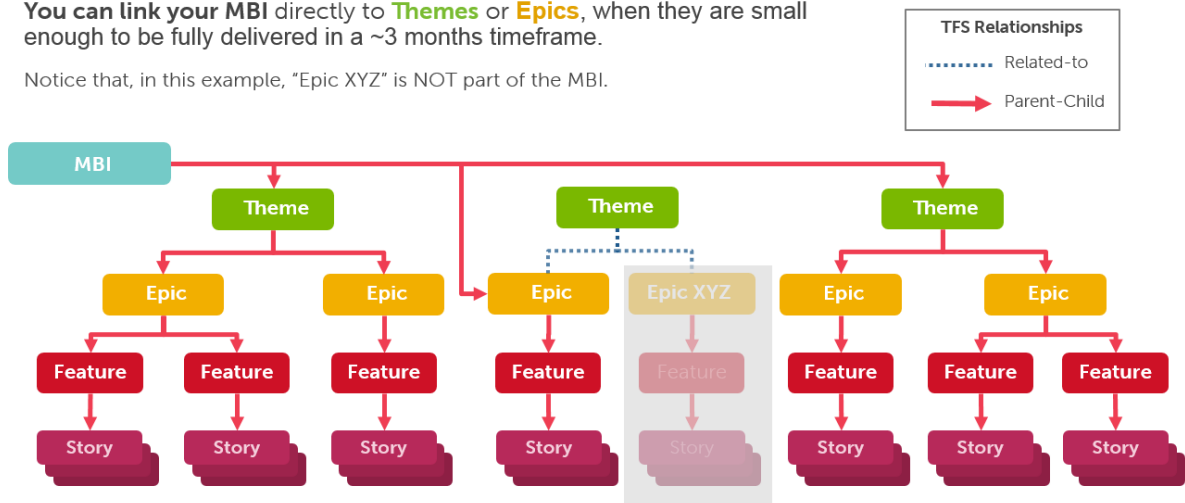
**You can link your MBI** directly to **Themes** or **Epics**, when they are small enough to be fully delivered in a ~3 months timeframe.

Notice that, in this example, “Epic XYZ” is NOT part of the MBI.

TFS Relationships
Related-to
Parent-Child

MBI

Theme
Theme
Theme

Epic
Epic
Epic
Epic XYZ
Epic
Epic

Feature
Feature
Feature
Feature
Feature
Feature
Feature
Feature

Story
Story
Story
Story
Story
Story
Story
Story